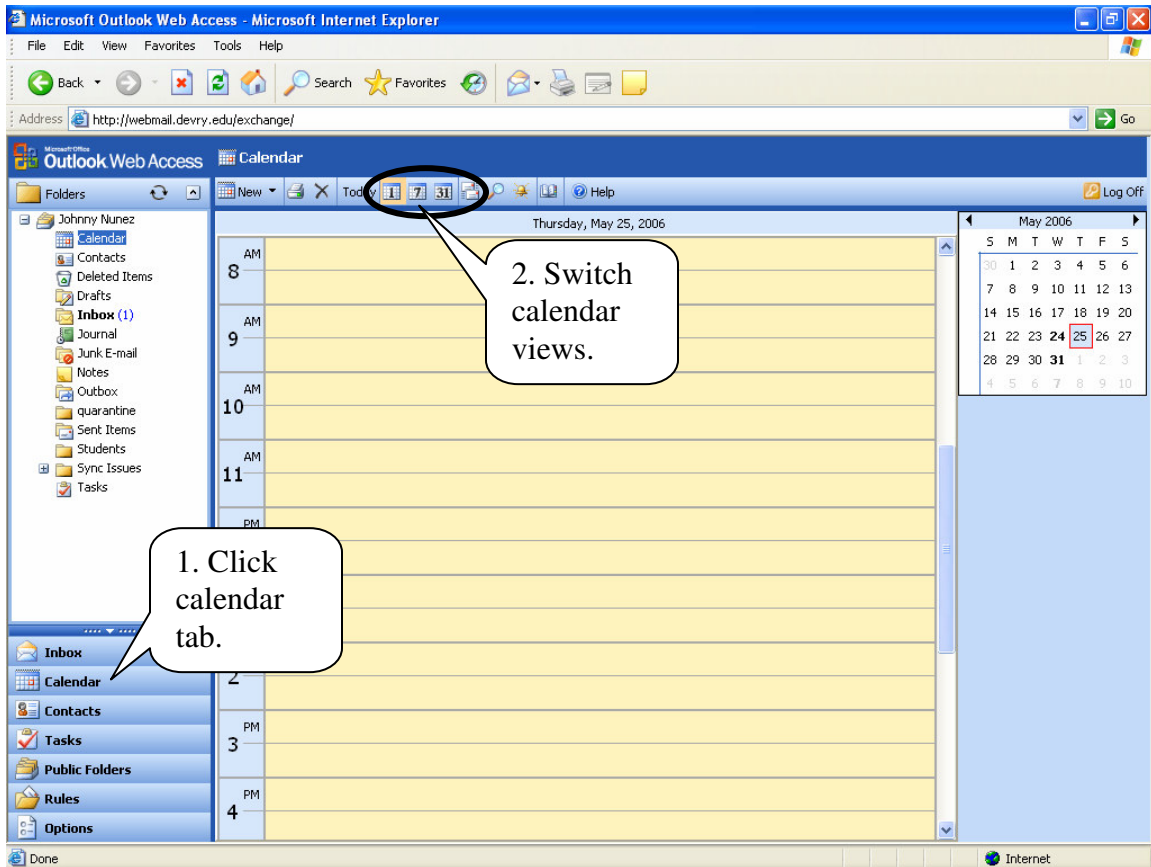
Microsoft Outlook Web Access - Microsoft Internet Explorer

File Edit View Favorites Tools Help

Back Search Favorites

Address http://webmail.devry.edu/exchange/ Go

Microsoft Office Outlook Web Access Calendar

Folders

New Today 1 7 31 Help Log Off

Johnny Nunez
Calendar
Contacts
Deleted Items
Drafts
Inbox (1)
Journal
Junk E-mail
Notes
Outbox
quarantine
Sent Items
Students
Sync Issues
Tasks

Thursday, May 25, 2006

AM 8
AM 9
AM 10
AM 11
PM
2
PM 3
PM 4

2. Switch calendar views.

1. Click calendar tab.

| May 2006 | | | | | | |
|---|---|---|---|---|---|---|
| S | M | T | W | T | F | S |
| 30 | 1 | 2 | 3 | 4 | 5 | 6 |
| 7 | 8 | 9 | 10 | 11 | 12 | 13 |
| 14 | 15 | 16 | 17 | 18 | 19 | 20 |
| 21 | 22 | 23 | 24 | 25 | 26 | 27 |
| 28 | 29 | 30 | 31 | 1 | 2 | 3 |
| 4 | 5 | 6 | 7 | 8 | 9 | 10 |

Inbox
Calendar
Contacts
Tasks
Public Folders
Rules
Options

Done
Internet